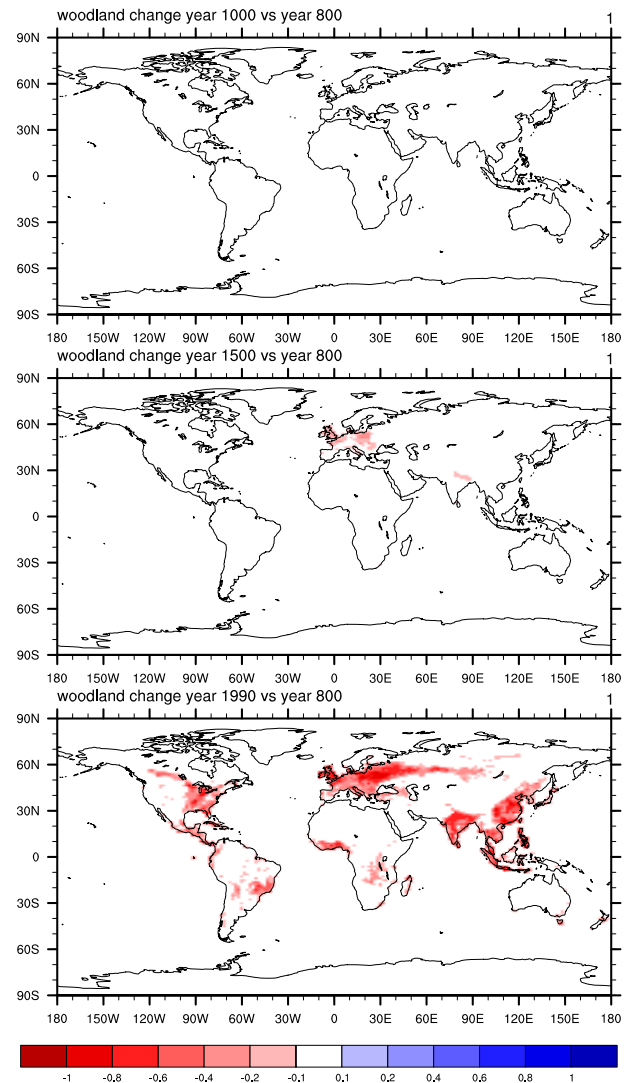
woodland change year 1000 vs year 800
1

90N
60N
30N
0
30S
60S
90S

180 150W 120W 90W 60W 30W 0 30E 60E 90E 120E 150E 180

woodland change year 1500 vs year 800
1

90N
60N
30N
0
30S
60S
90S

180 150W 120W 90W 60W 30W 0 30E 60E 90E 120E 150E 180

woodland change year 1990 vs year 800
1

90N
60N
30N
0
30S
60S
90S

180 150W 120W 90W 60W 30W 0 30E 60E 90E 120E 150E 180

-1 -0.8 -0.6 -0.4 -0.2 -0.1 0.1 0.2 0.4 0.6 0.8 1